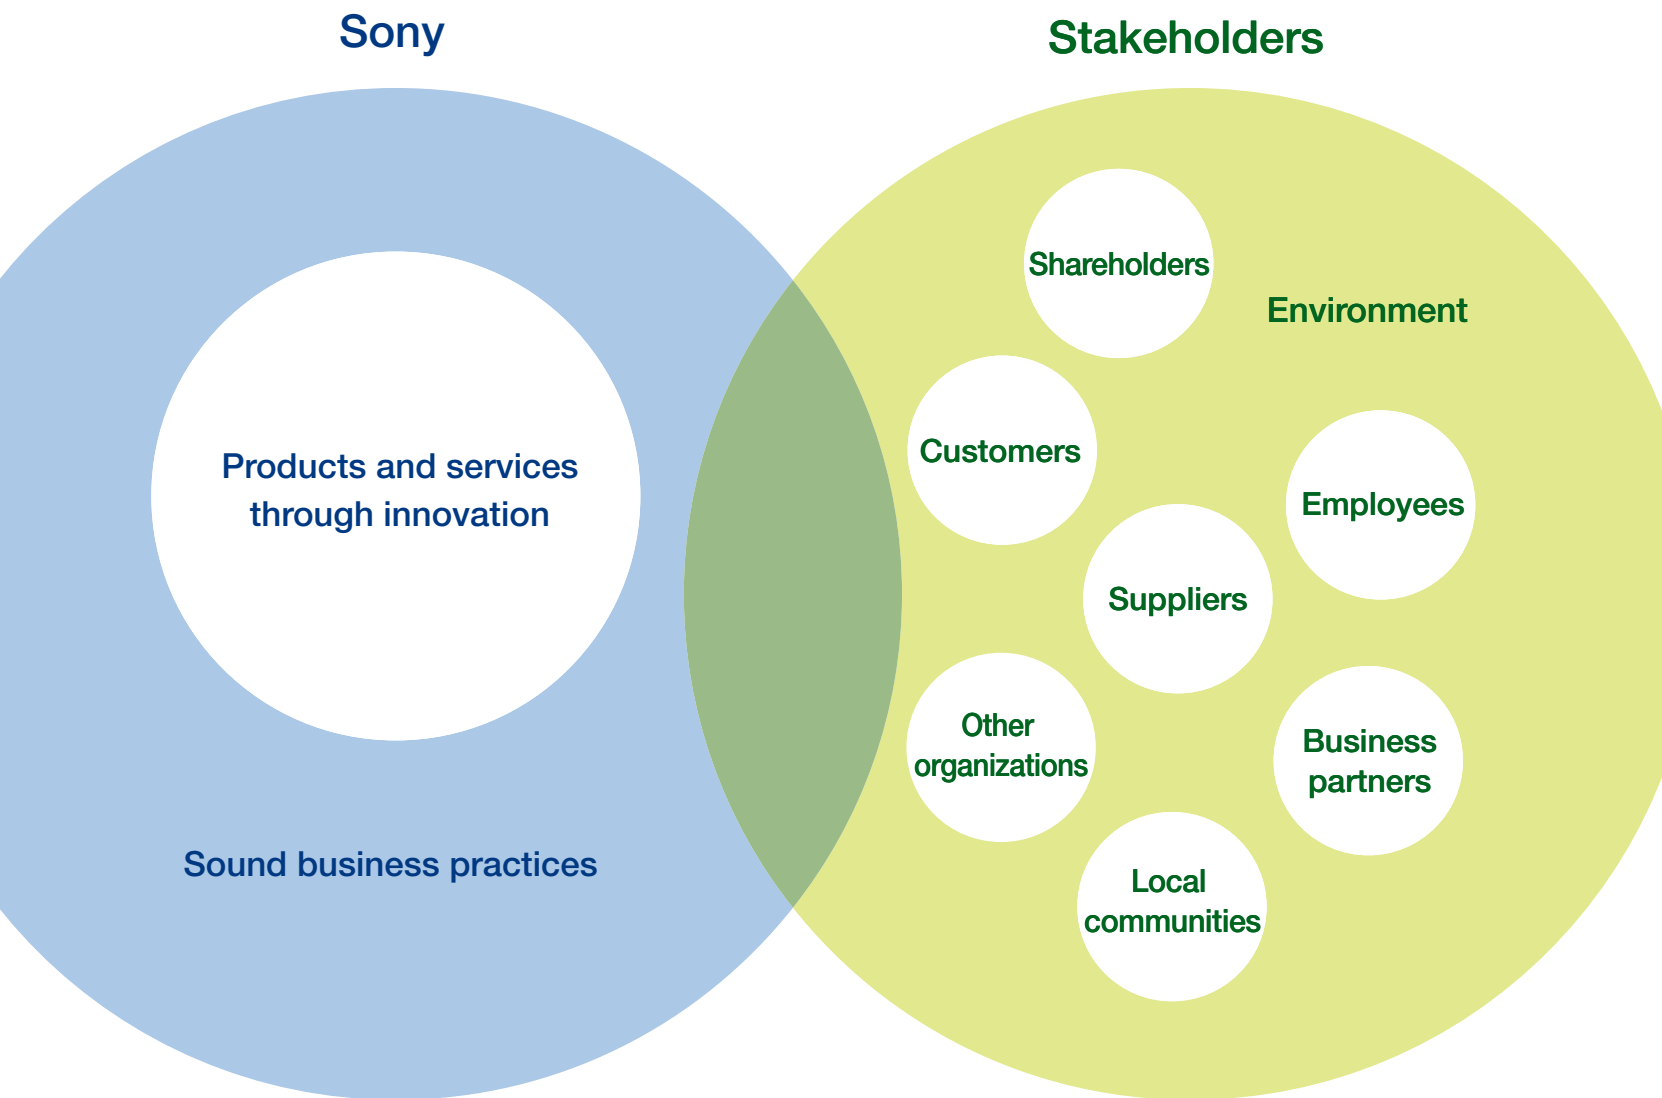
Sony

Stakeholders

Products and services through innovation

Sound business practices

Shareholders

Environment

Customers

Employees

Suppliers

Other organizations

Business partners

Local communities